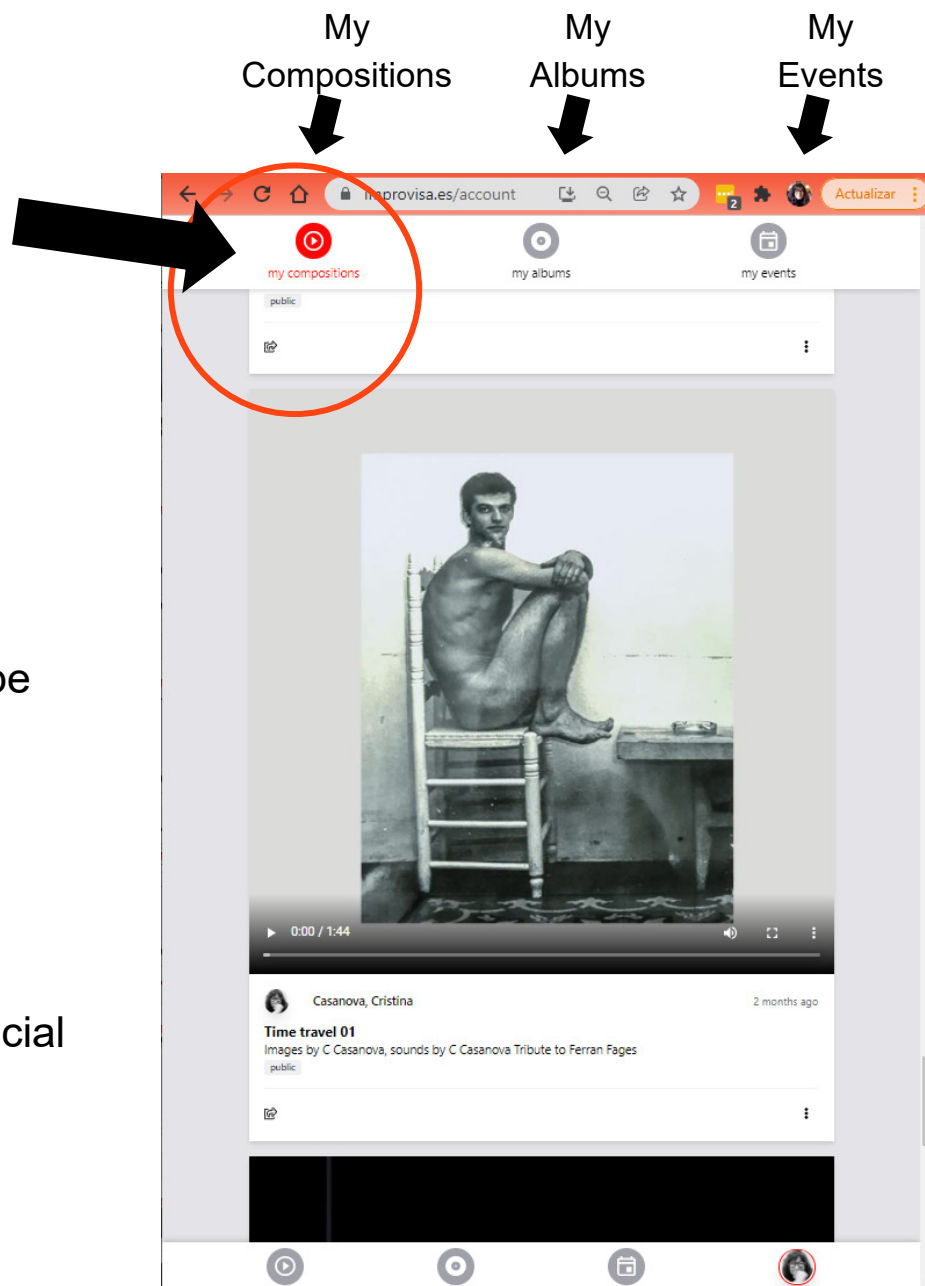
My Compositions

My Albums

My Events

improvisa.es/account

2

Actualizar

my compositions

my albums

my events

public

be

0:00 / 1:44

cial

Casanova, Cristina

2 months ago

Time travel 01

Images by C Casanova, sounds by C Casanova Tribute to Ferran Fages

public